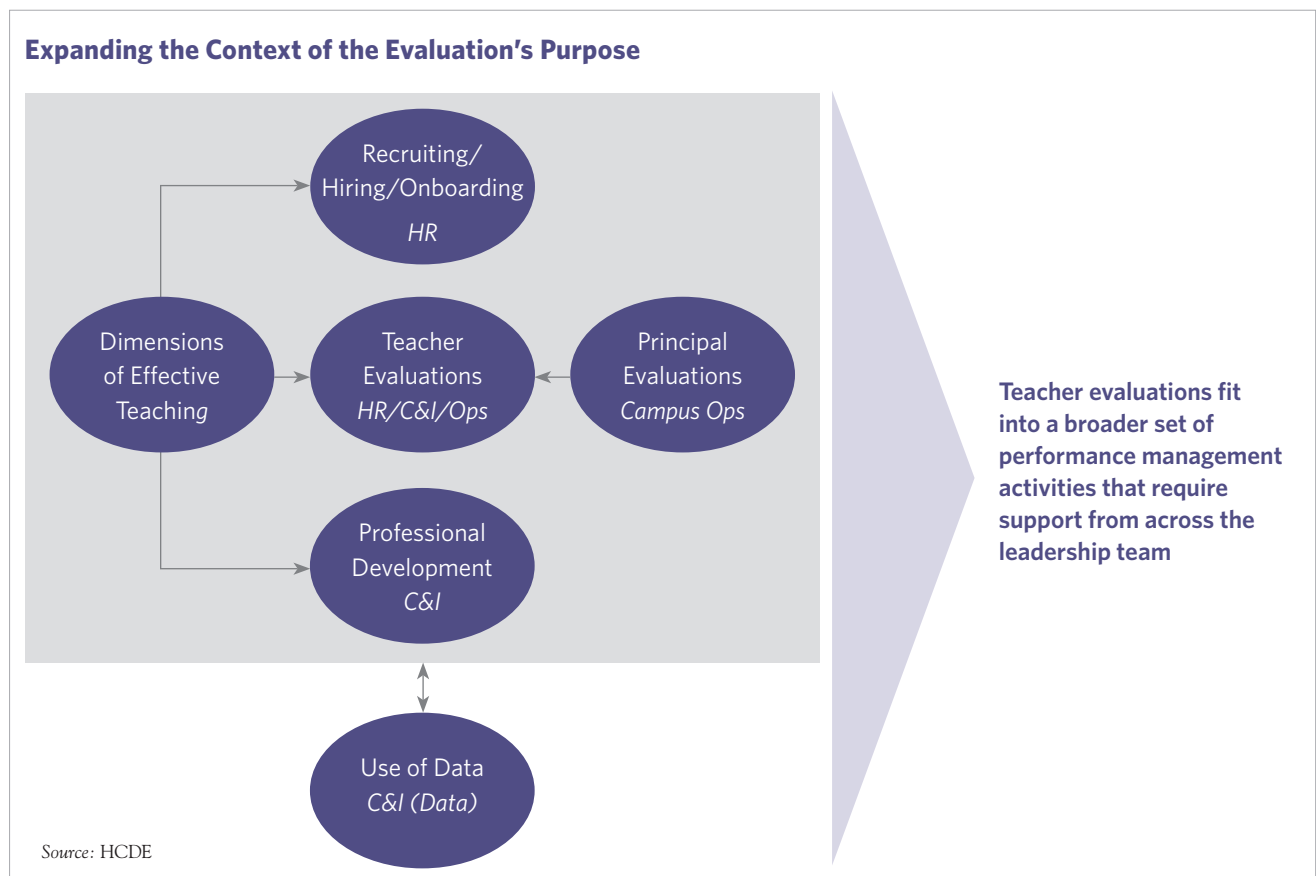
Expanding the Context of the Evaluation's Purpose

Recruiting/ Hiring/Onboarding
HR

Dimensions of Effective Teaching

Teacher Evaluations
HR/C&I/Ops

Principal Evaluations
Campus Ops

Professional Development
C&I

Use of Data
C&I (Data)

Teacher evaluations fit into a broader set of performance management activities that require support from across the leadership team

Source: HCDE